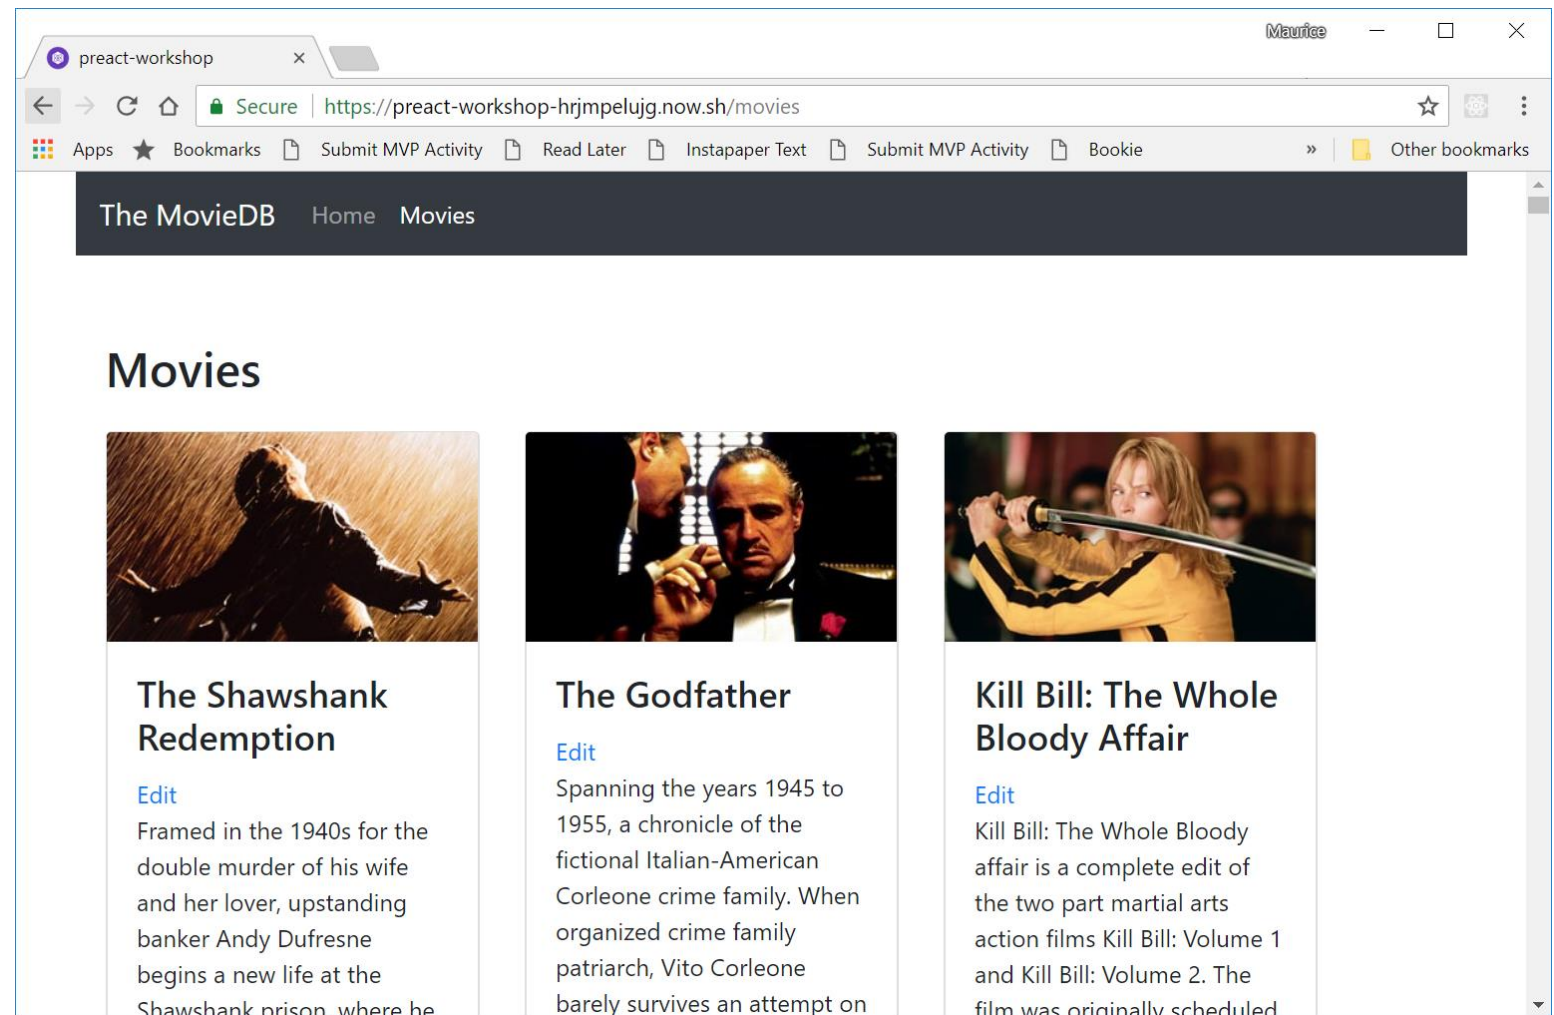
preact-workshop ×

Maurice

Secure https://preact-workshop-hrjmpelujg.now.sh/movies

Apps Bookmarks Submit MVP Activity Read Later Instapaper Text Submit MVP Activity Bookie » Other bookmarks

The MovieDB Home Movies

Movies

The Shawshank Redemption

Edit

Framed in the 1940s for the double murder of his wife and her lover, upstanding banker Andy Dufresne begins a new life at the Shawshank prison, where he

The Godfather

Edit

Spanning the years 1945 to 1955, a chronicle of the fictional Italian-American Corleone crime family. When organized crime family patriarch, Vito Corleone barely survives an attempt on

Kill Bill: The Whole Bloody Affair

Edit

Kill Bill: The Whole Bloody affair is a complete edit of the two part martial arts action films Kill Bill: Volume 1 and Kill Bill: Volume 2. The film was originally scheduled